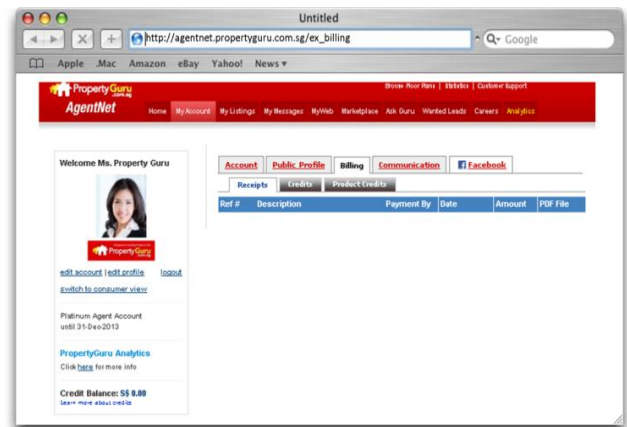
Untitled

http://agentnet.propertyguru.com.sg/ex_billing

Q▾ Google

Apple .Mac Amazon eBay Yahoo! News ▾

PropertyGuru .com.sg

AgentNet

Browse Floor Plans | Statistics | Customer Support

Home My Account My Listings My Messages MyWeb Marketplace Ask Guru Wanted Leads Careers Analytics

Welcome Ms. Property Guru

PropertyGuru

edit account | edit profile logout

switch to consumer view

Platinum Agent Account
until 31-Dec-2013

PropertyGuru Analytics

Click here for more info

Credit Balance: S$ 0.00
Learn more about credits

Account Public Profile Billing Communication Facebook

Receipts Credits Product Credits

| Ref # | Description | Payment By | Date | Amount | PDF File |
|---|---|---|---|---|---|